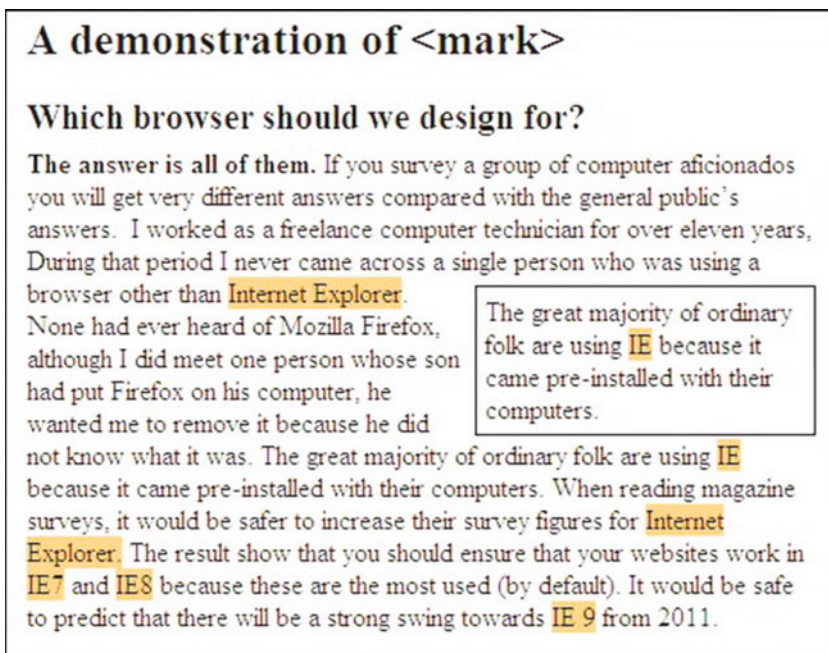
# A demonstration of <mark>

## Which browser should we design for?

**The answer is all of them.** If you survey a group of computer aficionados you will get very different answers compared with the general public's answers. I worked as a freelance computer technician for over eleven years, During that period I never came across a single person who was using a browser other than Internet Explorer. None had ever heard of Mozilla Firefox, although I did meet one person whose son had put Firefox on his computer, he wanted me to remove it because he did not know what it was. The great majority of ordinary folk are using IE because it came pre-installed with their computers. When reading magazine surveys, it would be safer to increase their survey figures for Internet Explorer. The result show that you should ensure that your websites work in IE7 and IE8 because these are the most used (by default). It would be safe to predict that there will be a strong swing towards IE 9 from 2011.

The great majority of ordinary folk are using IE because it came pre-installed with their computers.